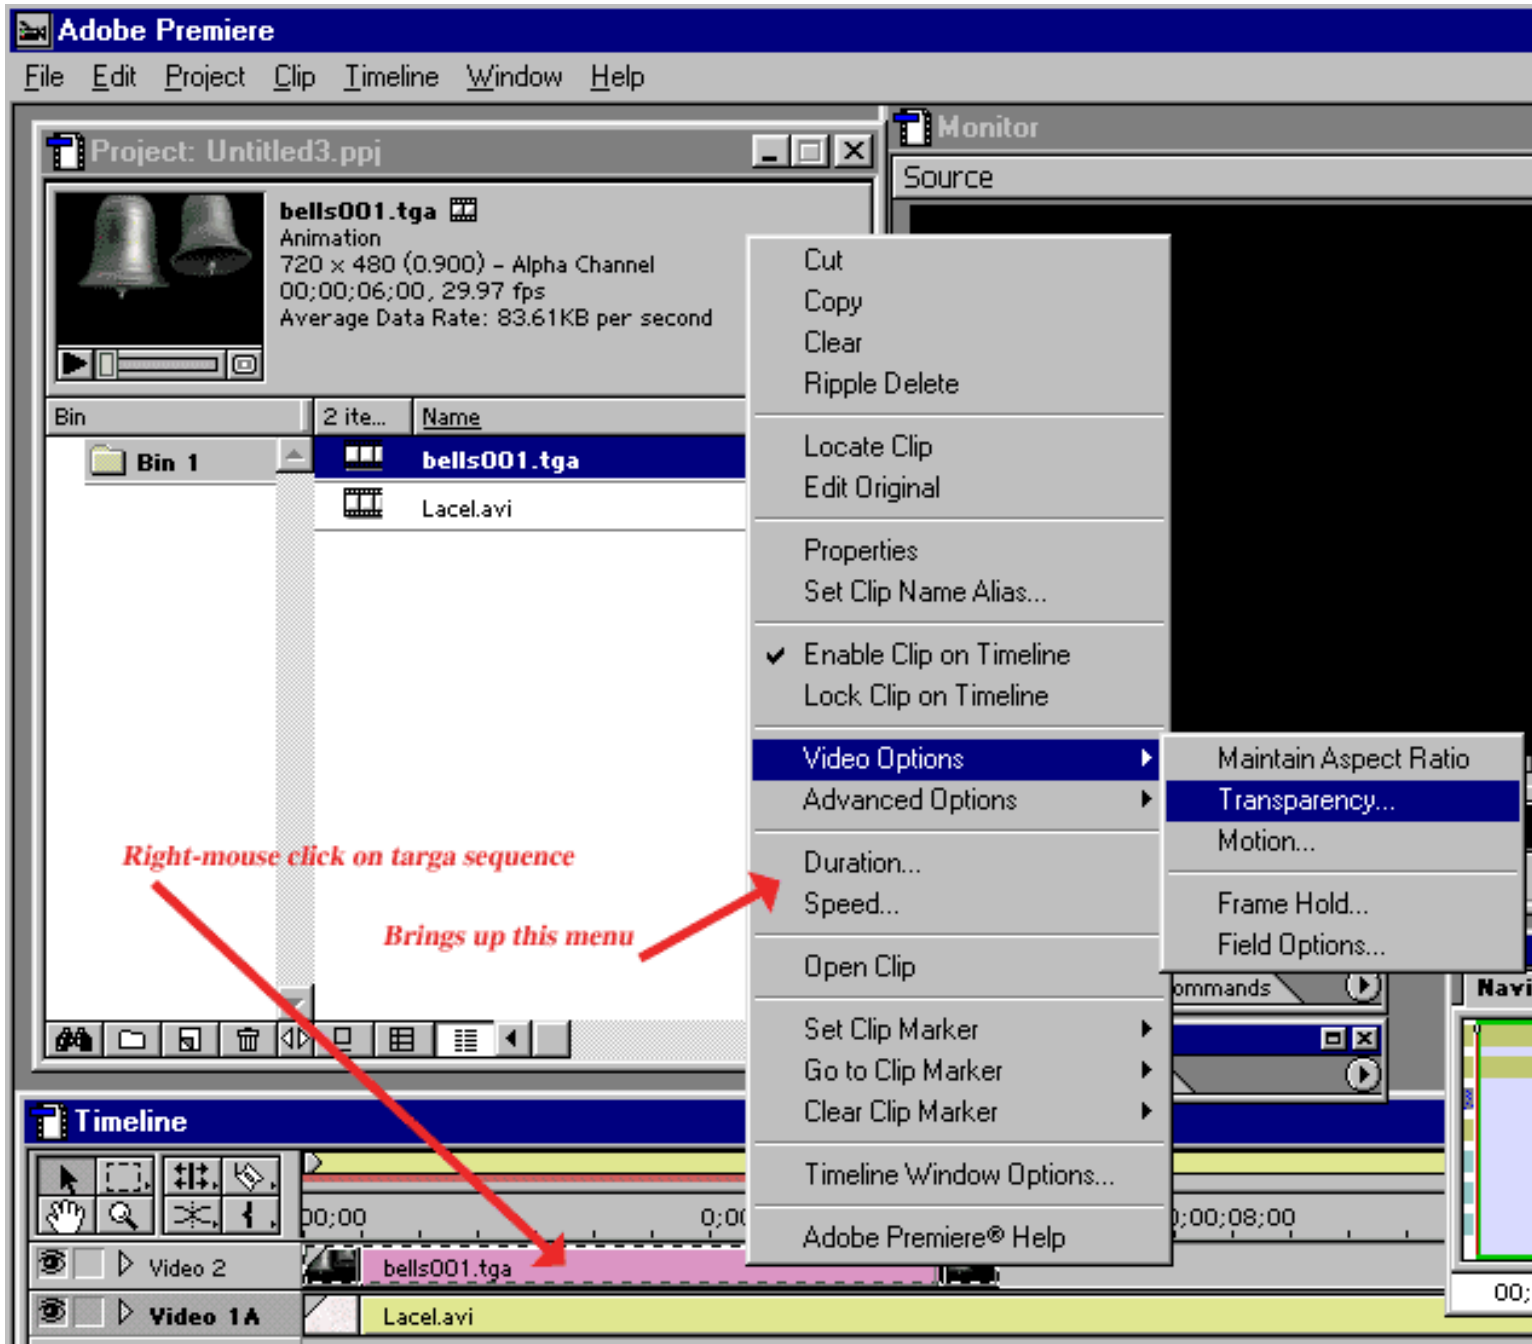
Adobe Premiere
File Edit Project Clip Timeline Window Help

Project: Untitled3.ppj

bells001.tga
Animation
720 x 480 (0.900) – Alpha Channel
00;00;06;00, 29.97 fps
Average Data Rate: 83.61KB per second

Bin | 2 ite... | Name
Bin 1
bells001.tga
Lacel.avi

Monitor
Source

Cut
Copy
Clear
Ripple Delete
Locate Clip
Edit Original
Properties
Set Clip Name Alias...
✔ Enable Clip on Timeline
Lock Clip on Timeline
Video Options
Advanced Options
Duration...
Speed...
Open Clip
Set Clip Marker
Go to Clip Marker
Clear Clip Marker
Timeline Window Options...
Adobe Premiere® Help

Maintain Aspect Ratio
Transparency...
Motion...
Frame Hold...
Field Options...

ommands
Navi

Right-mouse click on targa sequence
Brings up this menu

Timeline
0;00 0;0 ;00;08;00
Video 2 bells001.tga
Video 1A Lacel.avi
00;